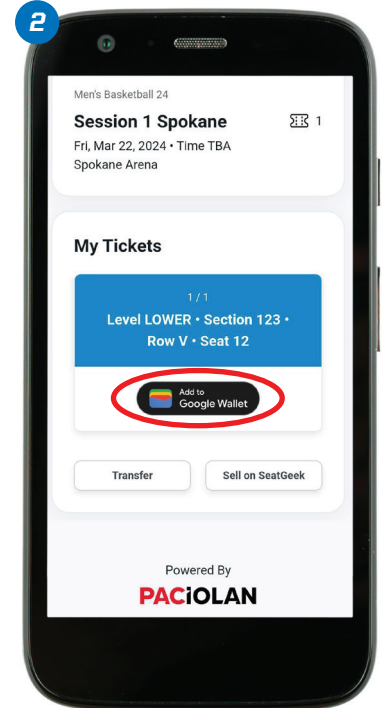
2

Men's Basketball 24

Session 1 Spokane

1

Fri, Mar 22, 2024 • Time TBA

Spokane Arena

My Tickets

1 / 1

Level LOWER • Section 123 • Row V • Seat 12

Add to Google Wallet

Transfer

Sell on SeatGeek

Powered By

PACIOLAN